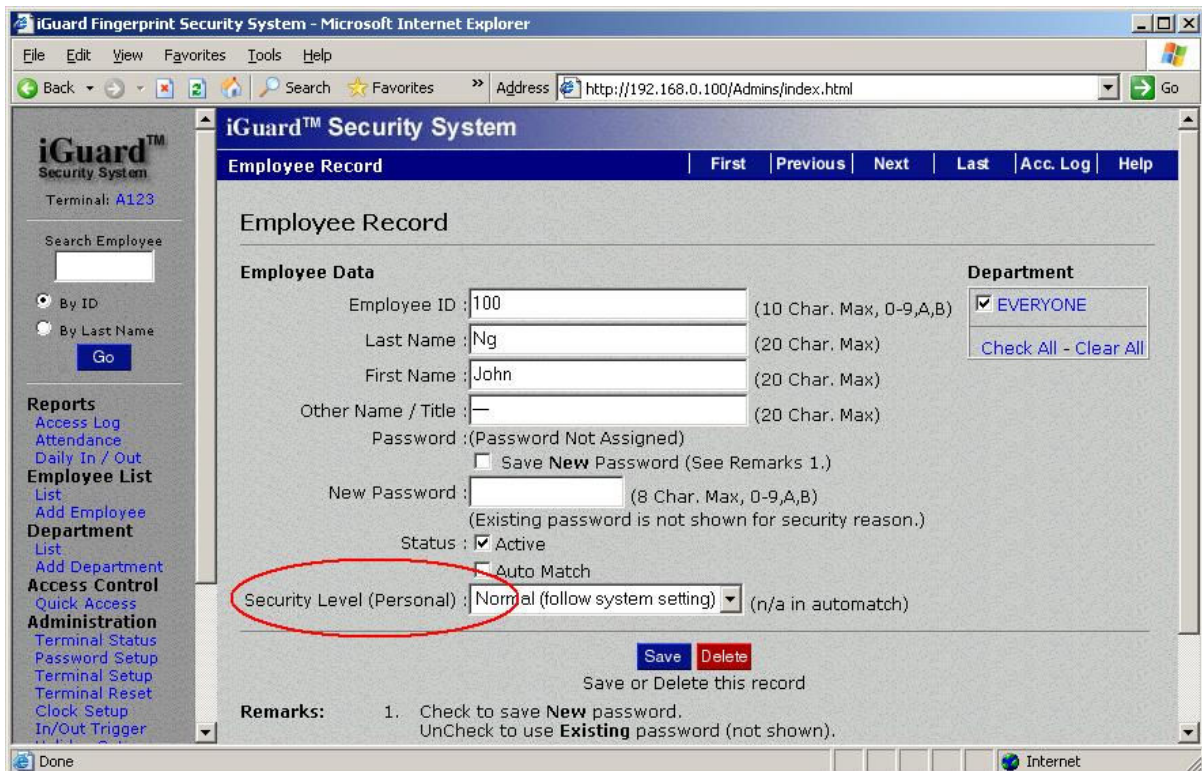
iGuard Fingerprint Security System - Microsoft Internet Explorer

File Edit View Favorites Tools Help

Back Search Favorites Address http://192.168.0.100/Admins/index.html Go

iGuard™ Security System

Terminal: A123

Search Employee

By ID

By Last Name

Go

Reports
Access Log
Attendance
Daily In / Out
Employee List
List
Add Employee
Department
List
Add Department
Access Control
Quick Access
Administration
Terminal Status
Password Setup
Terminal Setup
Terminal Reset
Clock Setup
In/Out Trigger

iGuard™ Security System

Employee Record | First | Previous | Next | Last | Acc. Log | Help

Employee Record

Employee Data

Employee ID : 100 (10 Char. Max, 0-9,A,B)

Last Name : Ng (20 Char. Max)

First Name : John (20 Char. Max)

Other Name / Title : — (20 Char. Max)

Password : (Password Not Assigned)

Save New Password (See Remarks 1.)

New Password : (8 Char. Max, 0-9,A,B)

(Existing password is not shown for security reason.)

Status : Active

Auto Match

Security Level (Personal) : Normal (follow system setting) (n/a in automatch)

Department

EVERYONE

Check All - Clear All

Save Delete

Save or Delete this record

Remarks: 1. Check to save New password.
UnCheck to use Existing password (not shown).

Done Internet